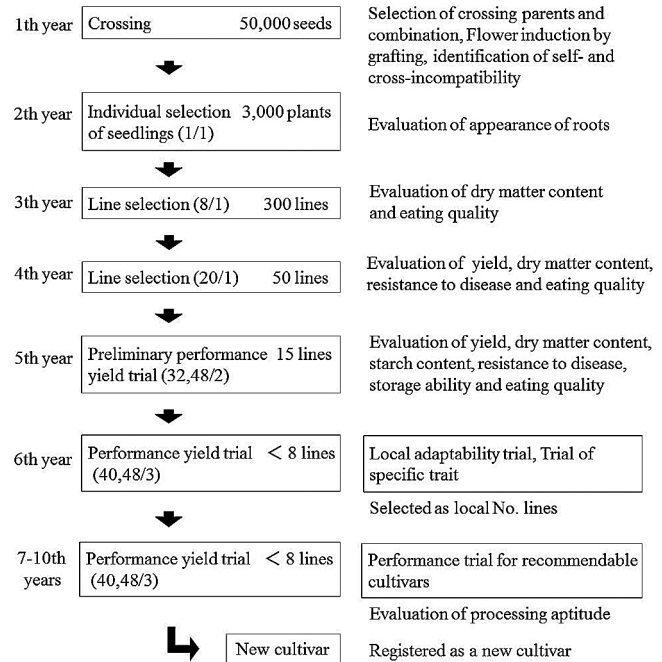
1th year | Crossing 50,000 seeds | Selection of crossing parents and combination, Flower induction by grafting, identification of self- and cross-incompatibility

2th year | Individual selection of seedlings (1/1) 3,000 plants | Evaluation of appearance of roots

3th year | Line selection (8/1) 300 lines | Evaluation of dry matter content and eating quality

4th year | Line selection (20/1) 50 lines | Evaluation of yield, dry matter content, resistance to disease and eating quality

5th year | Preliminary performance yield trial (32,48/2) 15 lines | Evaluation of yield, dry matter content, starch content, resistance to disease, storage ability and eating quality

6th year | Performance yield trial (40,48/3) < 8 lines | Local adaptability trial, Trial of specific trait

Selected as local No. lines

7-10th years | Performance yield trial (40,48/3) < 8 lines | Performance trial for recommendable cultivars

Evaluation of processing aptitude

New cultivar | Registered as a new cultivar